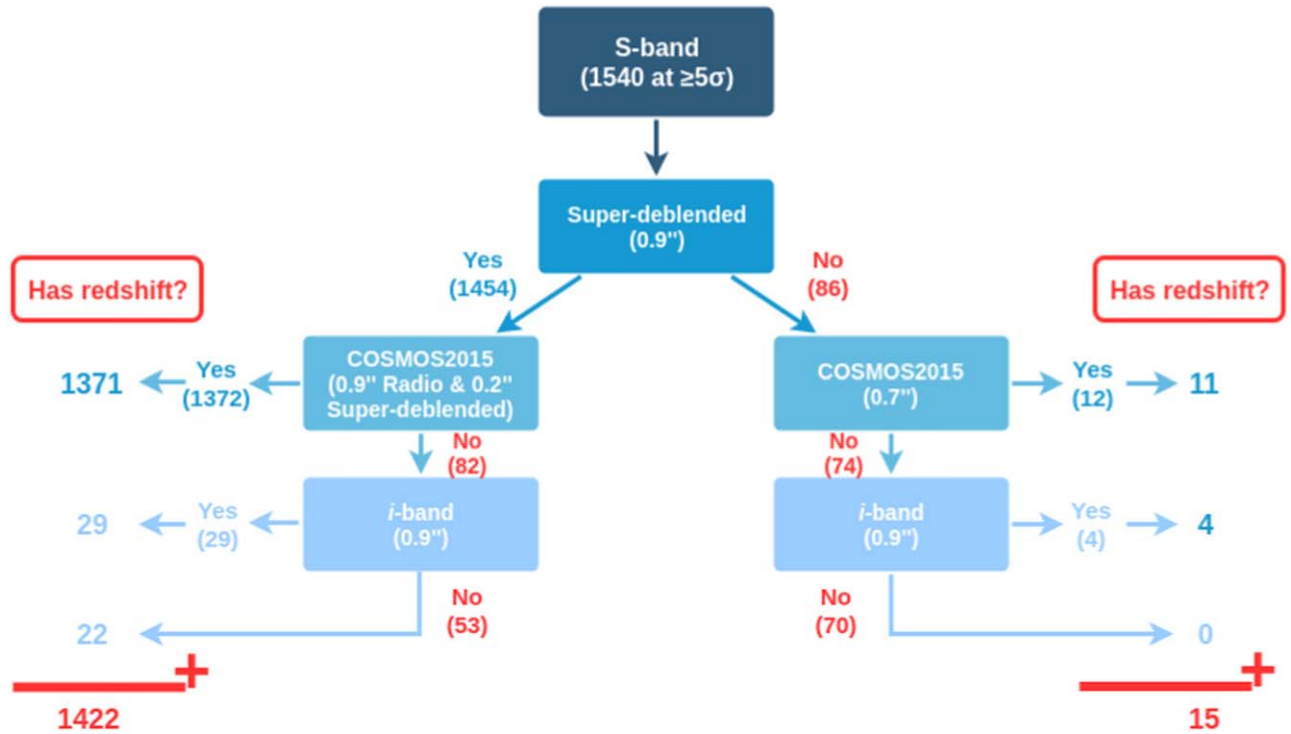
S-band
(1540 at ≥5σ)

Super-deblended
(0.9'')

Yes
(1454)

No
(86)

Has redshift?

Has redshift?

1371

Yes
(1372)

COSMOS2015
(0.9'' Radio & 0.2'' Super-deblended)

COSMOS2015
(0.7'')

Yes
(12)

11

No
(82)

No
(74)

29

Yes
(29)

*i*-band
(0.9'')

*i*-band
(0.9'')

Yes
(4)

4

No
(53)

No
(70)

22

0

+

+

1422

15